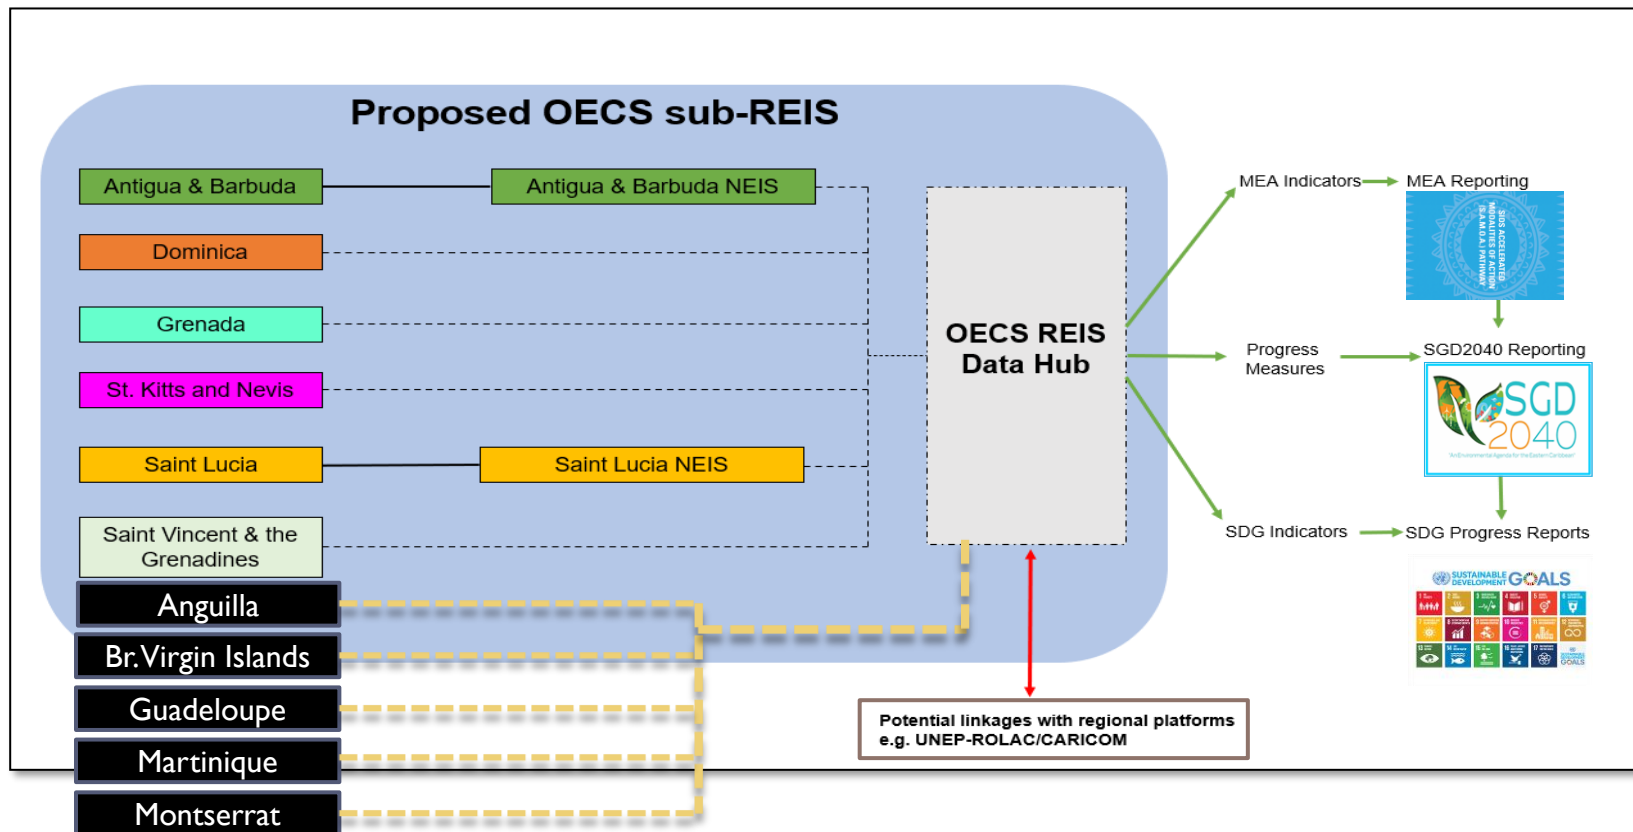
Proposed OECS sub-REIS

Antigua & Barbuda
Antigua & Barbuda NEIS
Dominica
Grenada
St. Kitts and Nevis
Saint Lucia
Saint Lucia NEIS
Saint Vincent & the Grenadines
Anguilla
Br.Virgin Islands
Guadeloupe
Martinique
Montserrat

OECS REIS Data Hub

MEA Indicators
MEA Reporting
SIDS ACCELERATED MODALITIES OF ACTION (S.A.M.O.A.) PATHWAY
Progress Measures
SGD2040 Reporting
SGD 2040
"An Environmental Agenda for the Eastern Caribbean"
SDG Indicators
SDG Progress Reports
SUSTAINABLE DEVELOPMENT GOALS

Potential linkages with regional platforms e.g. UNEP-ROLAC/CARICOM